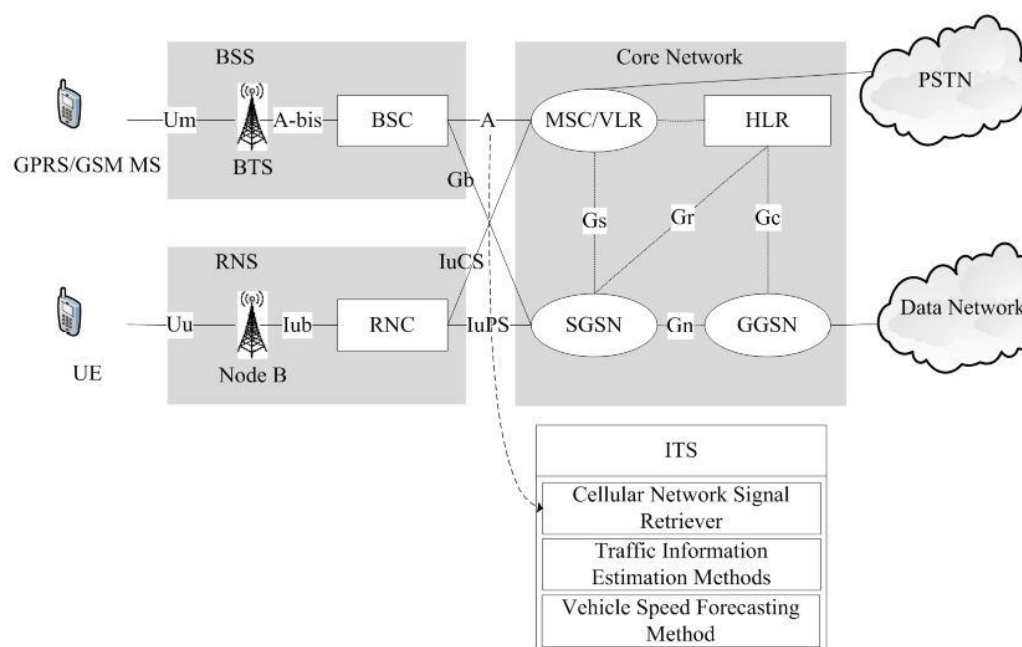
BSS

Core Network

PSTN

Um

A-bis

BSC

A

MSC/VLR

HLR

GPRS/GSM MS

BTS

Gb

Gs

Gr

Gc

RNS

IuCS

Uu

Iub

RNC

IuPS

SGSN

Gn

GGSN

Data Network

UE

Node B

ITS

Cellular Network Signal Retriever

Traffic Information Estimation Methods

Vehicle Speed Forecasting Method